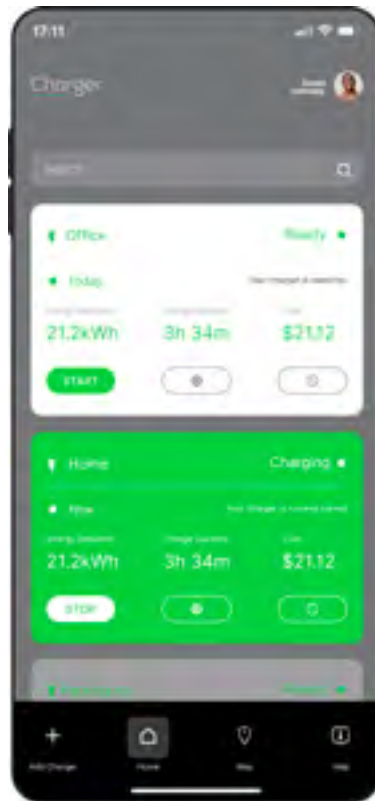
17:11

Charger

Search

Office

Ready

Today

Your charger is ready to

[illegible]

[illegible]

Cost

21.2kWh

3h 34m

$21.12

START

Home

Charging

Now

Your charger is currently charging

Energy Delivered

Charge Duration

Cost

21.2kWh

3h 34m

$21.12

STOP

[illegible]

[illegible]

Add Charger

Home

Map

Help